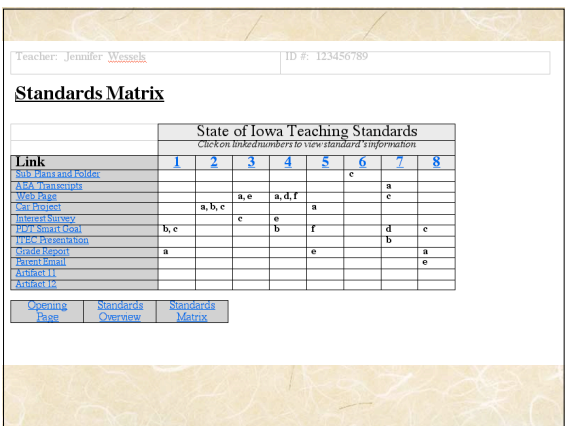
Teacher: Jennifer Wessels

ID #: 123456789

Standards Matrix

| | State of Iowa Teaching Standards | | | | | | | |
|---|---|---|---|---|---|---|---|---|
| | Click on linked numbers to view standard's information | | | | | | | |
| Link | 1 | 2 | 3 | 4 | 5 | 6 | 7 | 8 |
| Sub Plans and Folder | | | | | | c | | |
| AEA Transcripts | | | | | | | a | |
| Web Page | | | a, e | a, d, f | | | c | |
| Car Project | | a, b, c | | | a | | | |
| Interest Survey | | | c | e | | | | |
| PDT Smart Goal | b, c | | | b | f | | d | c |
| ITEC Presentation | | | | | | | b | |
| Grade Report | a | | | | e | | | a |
| Parent Email | | | | | | | | e |
| Artifact 11 | | | | | | | | |
| Artifact 12 | | | | | | | | |

| Opening Page | Standards Overview | Standards Matrix |
|---|---|---|